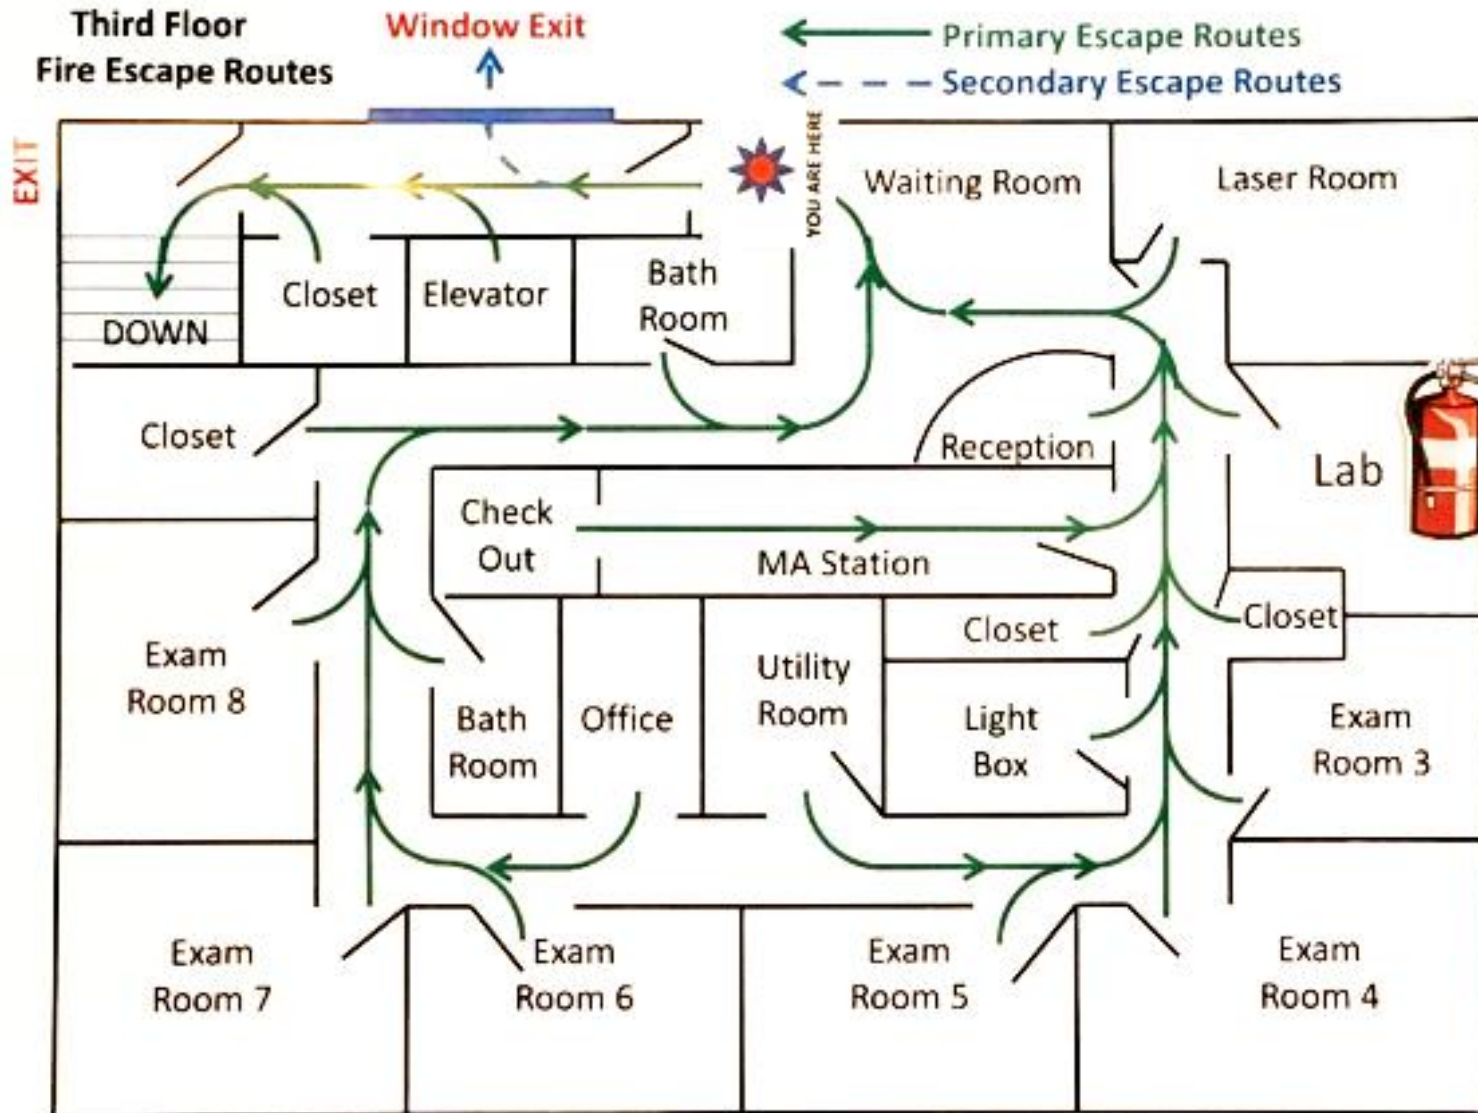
Third Floor
Fire Escape Routes

Window Exit

Primary Escape Routes
Secondary Escape Routes

EXIT

YOU ARE HERE

Waiting Room

Laser Room

Closet

Elevator

Bath Room

DOWN

Closet

Reception

Lab

Check Out

MA Station

Closet

Closet

Exam Room 8

Bath Room

Office

Utility Room

Light Box

Exam Room 3

Exam Room 7

Exam Room 6

Exam Room 5

Exam Room 4